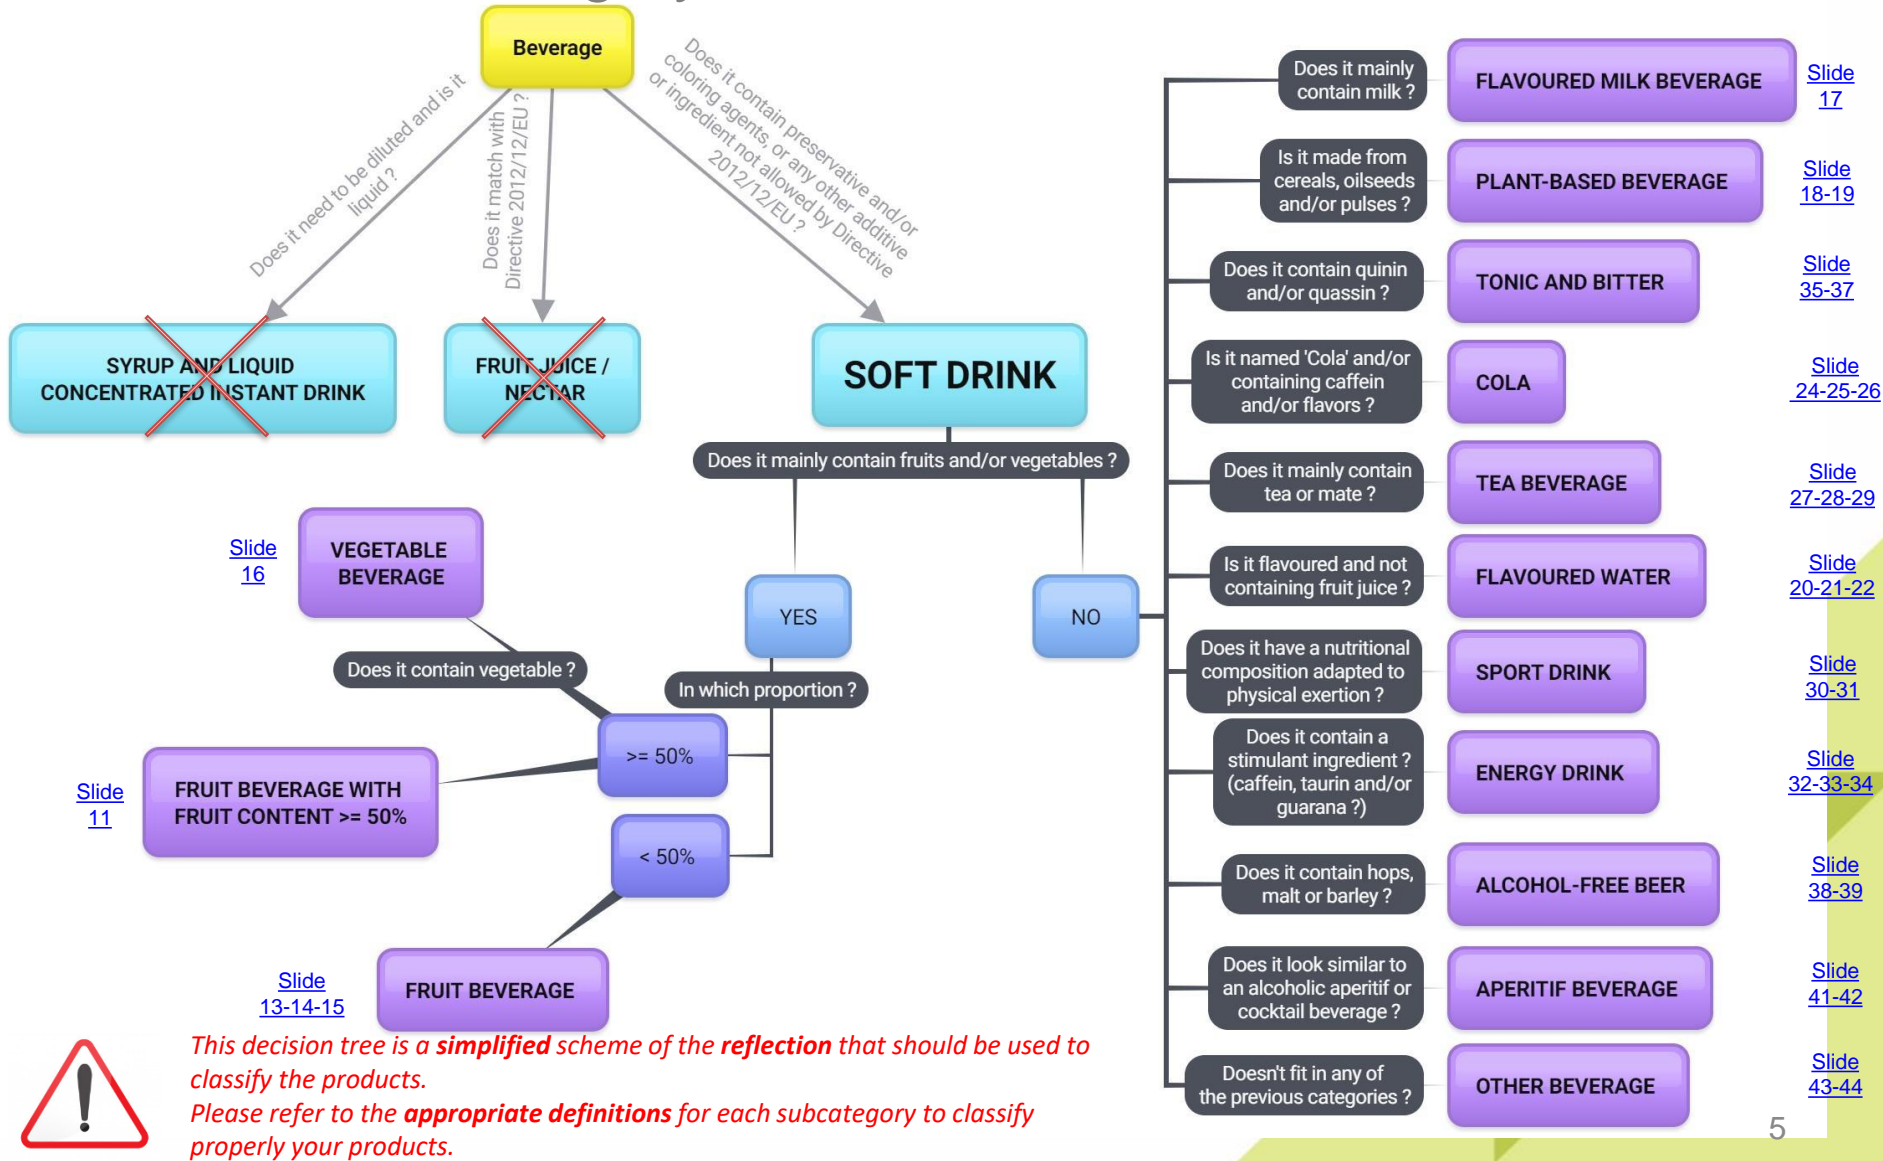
Beverage

Does it need to be diluted and is it liquid ?

Does it match with Directive 2012/12/EU ?

Does it contain preservative and/or coloring agents, or any other additive or ingredient not allowed by Directive 2012/12/EU ?

SYRUP AND LIQUID CONCENTRATED INSTANT DRINK

FRUIT JUICE / NECTAR

SOFT DRINK

Does it mainly contain fruits and/or vegetables ?

YES

NO

Slide 16

VEGETABLE BEVERAGE

Does it contain vegetable ?

In which proportion ?

>= 50%

< 50%

Slide 11

FRUIT BEVERAGE WITH FRUIT CONTENT >= 50%

Slide 13-14-15

FRUIT BEVERAGE

Does it mainly contain milk ?

FLAVOURED MILK BEVERAGE

Slide 17

Is it made from cereals, oilseeds and/or pulses ?

PLANT-BASED BEVERAGE

Slide 18-19

Does it contain quinin and/or quassin ?

TONIC AND BITTER

Slide 35-37

Is it named 'Cola' and/or containing caffein and/or flavors ?

COLA

Slide 24-25-26

Does it mainly contain tea or mate ?

TEA BEVERAGE

Slide 27-28-29

Is it flavoured and not containing fruit juice ?

FLAVOURED WATER

Slide 20-21-22

Does it have a nutritional composition adapted to physical exertion ?

SPORT DRINK

Slide 30-31

Does it contain a stimulant ingredient ? (caffein, taurin and/or guarana ?)

ENERGY DRINK

Slide 32-33-34

Does it contain hops, malt or barley ?

ALCOHOL-FREE BEER

Slide 38-39

Does it look similar to an alcoholic aperitif or cocktail beverage ?

APERITIF BEVERAGE

Slide 41-42

Doesn't fit in any of the previous categories ?

OTHER BEVERAGE

Slide 43-44

This decision tree is a simplified scheme of the reflection that should be used to classify the products.
Please refer to the appropriate definitions for each subcategory to classify properly your products.

5